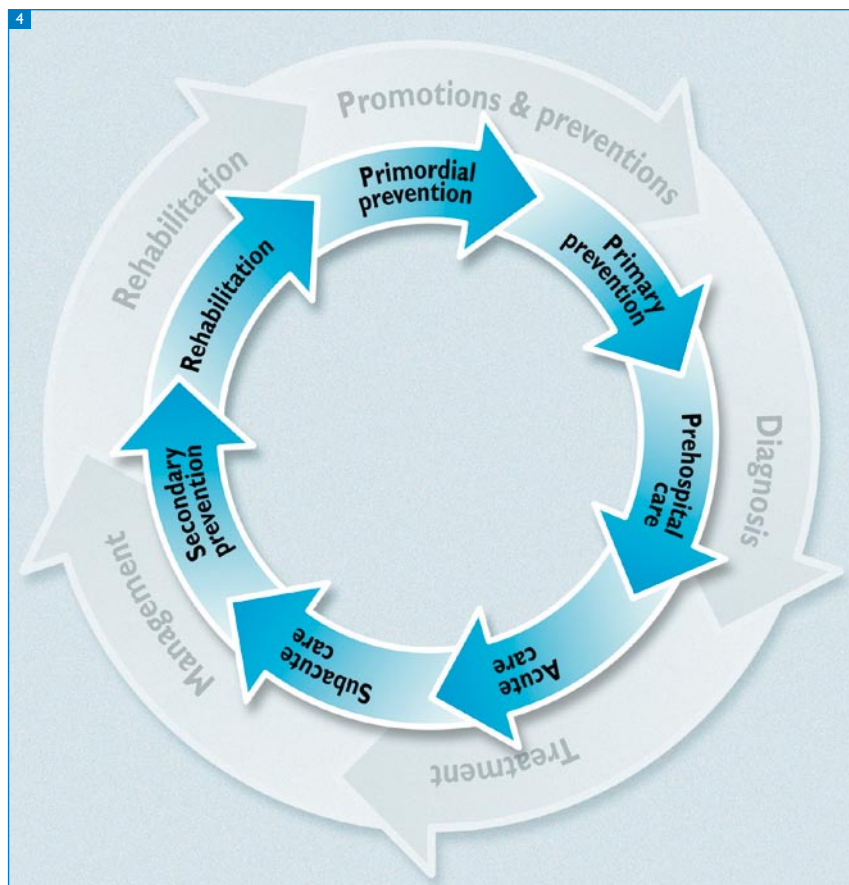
4

Promotions & preventions

Diagnosis

Treatment

Management

Rehabilitation

Primordial prevention

Primary prevention

Prehospital care

Acute care

Subacute care

Secondary prevention

Rehabilitation